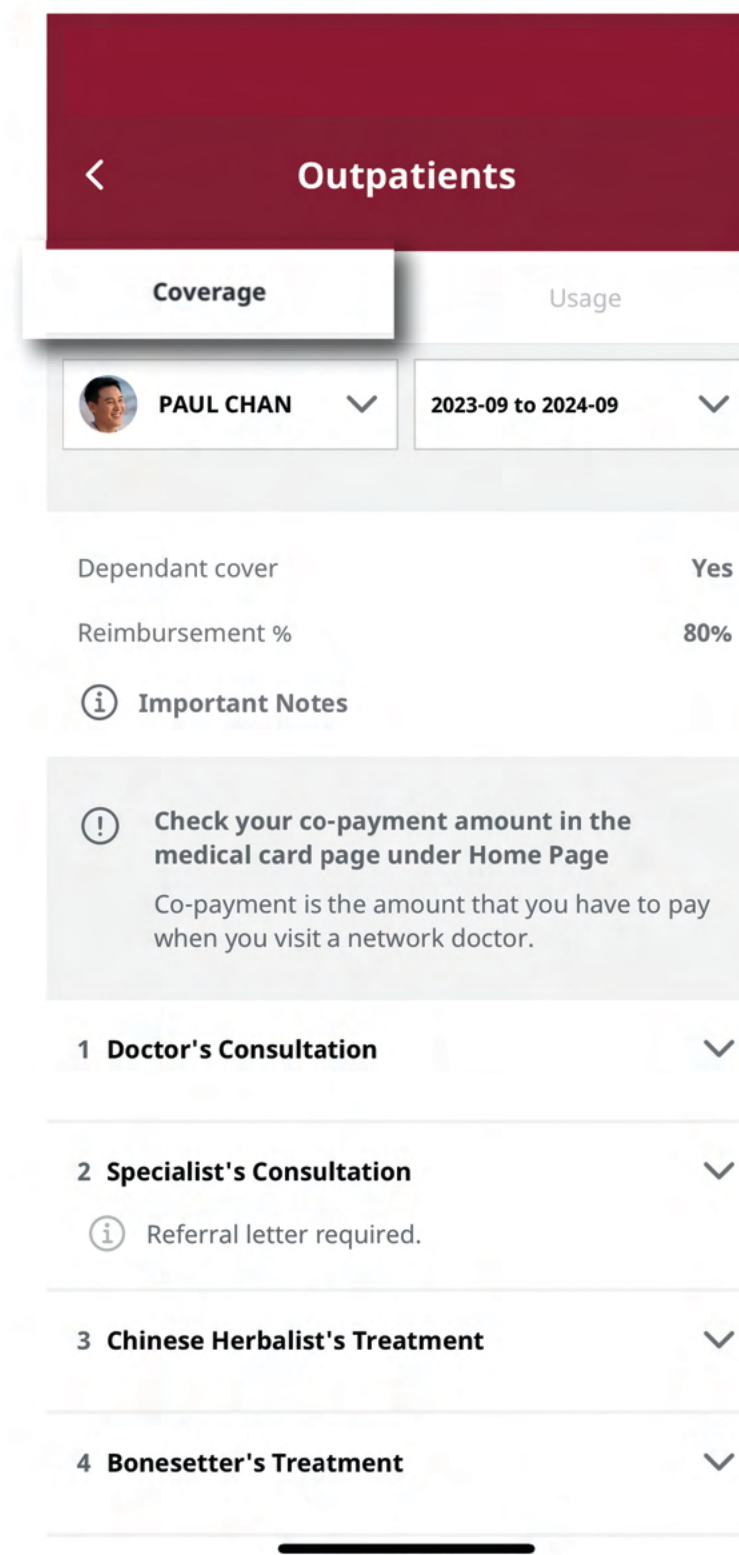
Outpatients

Coverage

Usage

PAUL CHAN

2023-09 to 2024-09

Dependant cover Yes

Reimbursement % 80%

Important Notes

Check your co-payment amount in the medical card page under Home Page

Co-payment is the amount that you have to pay when you visit a network doctor.

1 Doctor's Consultation

2 Specialist's Consultation

Referral letter required.

3 Chinese Herbalist's Treatment

4 Bonesetter's Treatment